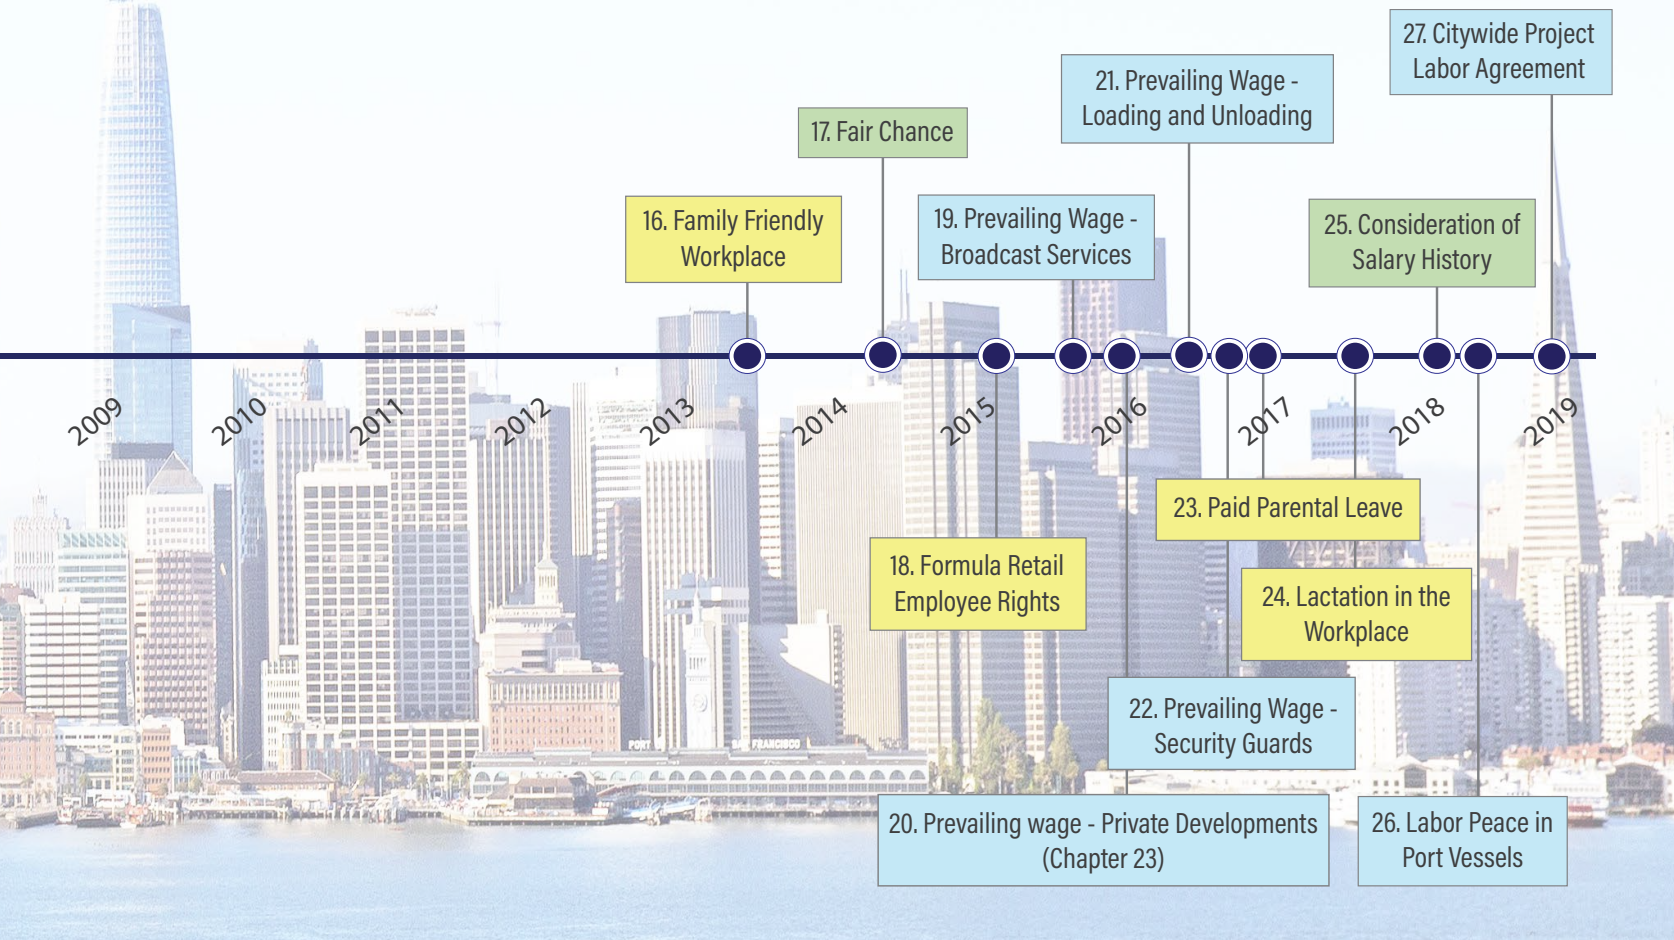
27. Citywide Project Labor Agreement

21. Prevailing Wage - Loading and Unloading

17. Fair Chance

16. Family Friendly Workplace

19. Prevailing Wage - Broadcast Services

25. Consideration of Salary History

2009

2010

2011

2012

2013

2014

2015

2016

2017

2018

2019

23. Paid Parental Leave

18. Formula Retail Employee Rights

24. Lactation in the Workplace

22. Prevailing Wage - Security Guards

20. Prevailing wage - Private Developments (Chapter 23)

26. Labor Peace in Port Vessels